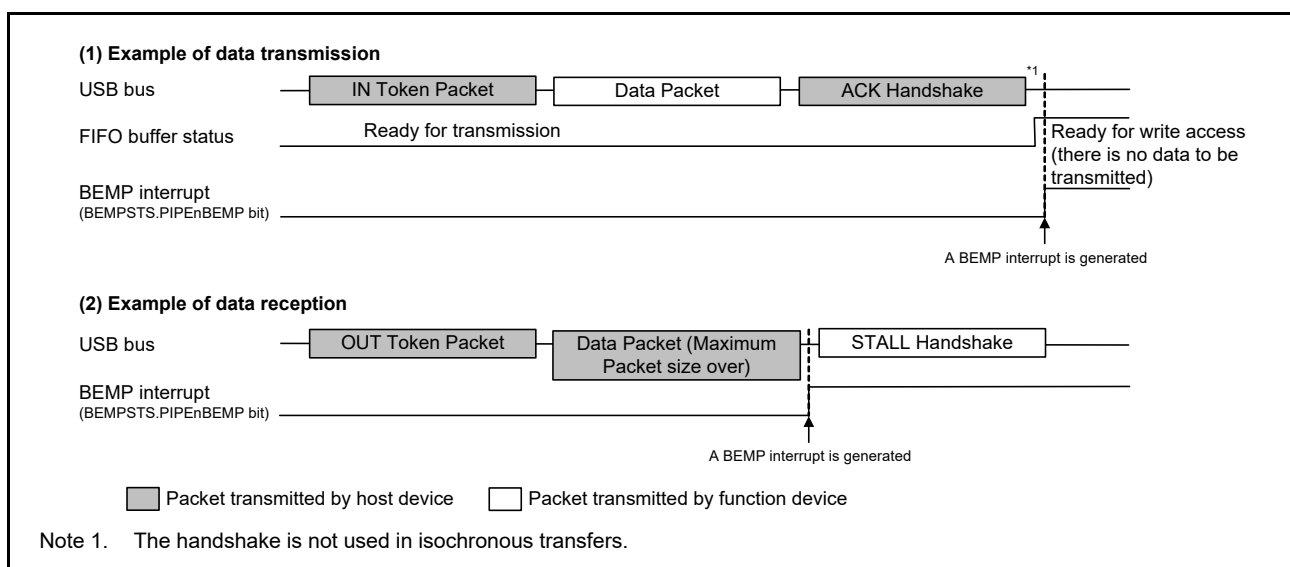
(1) Example of data transmission

USB bus

IN Token Packet

Data Packet

ACK Handshake

*1

FIFO buffer status

Ready for transmission

Ready for write access (there is no data to be transmitted)

BEMP interrupt
(BEMPSTS.PIPEnBEMP bit)

A BEMP interrupt is generated

(2) Example of data reception

USB bus

OUT Token Packet

Data Packet (Maximum Packet size over)

STALL Handshake

BEMP interrupt
(BEMPSTS.PIPEnBEMP bit)

A BEMP interrupt is generated

Packet transmitted by host device

Packet transmitted by function device

Note 1. The handshake is not used in isochronous transfers.